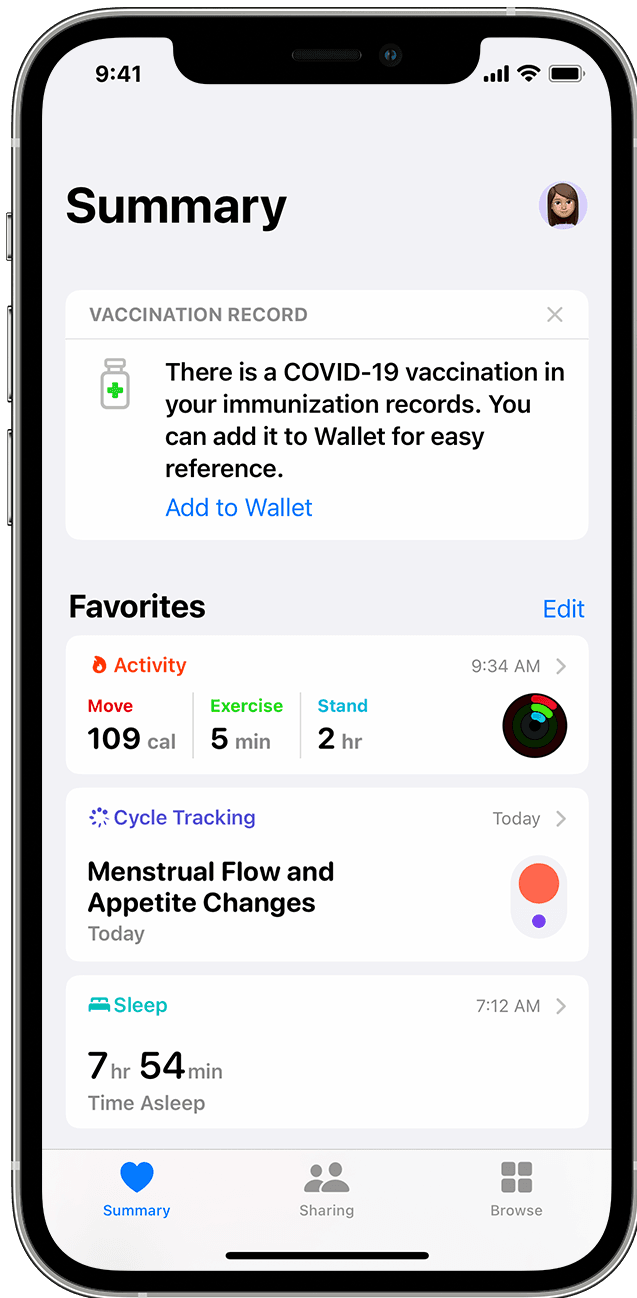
9:41

Summary

VACCINATION RECORD

There is a COVID-19 vaccination in your immunization records. You can add it to Wallet for easy reference.

Add to Wallet

Favorites

Edit

Activity

9:34 AM

Move
109 cal

Exercise
5 min

Stand
2 hr

Cycle Tracking

Today

Menstrual Flow and Appetite Changes

Today

Sleep

7:12 AM

7 hr 54 min

Time Asleep

Summary

Sharing

Browse